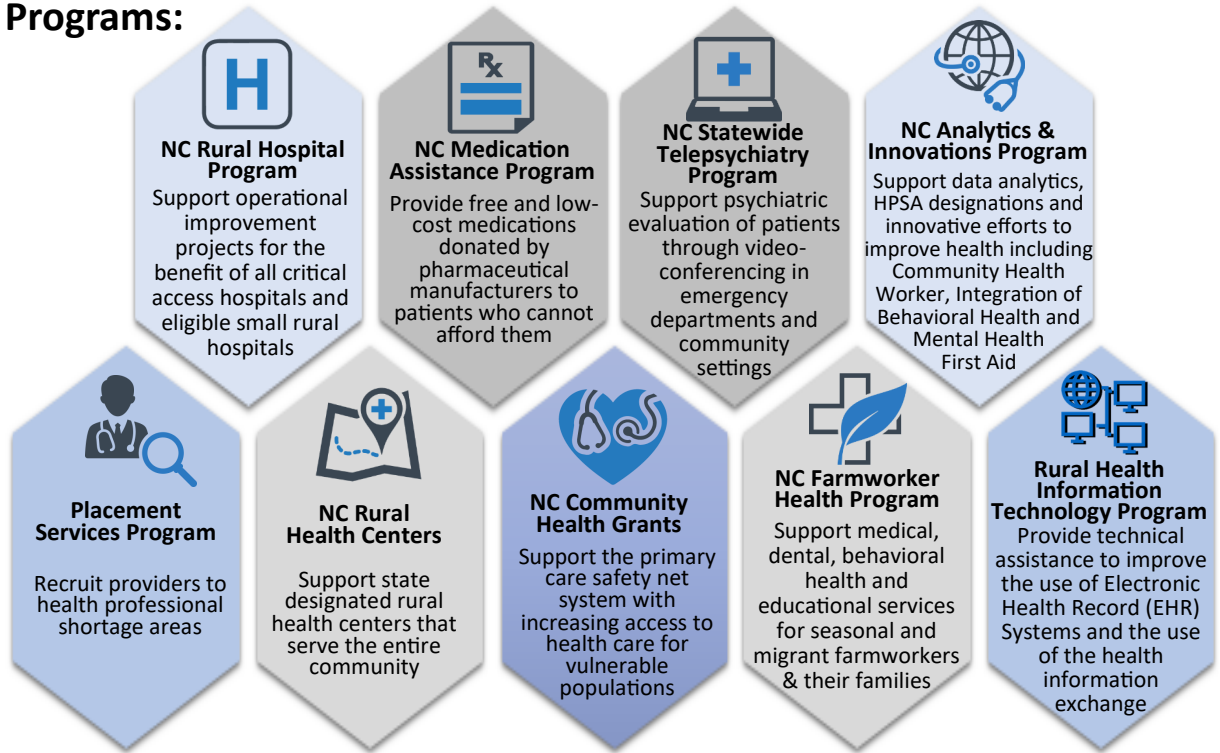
Programs:

H

NC Rural Hospital Program
Support operational improvement projects for the benefit of all critical access hospitals and eligible small rural hospitals

Rx

NC Medication Assistance Program
Provide free and low-cost medications donated by pharmaceutical manufacturers to patients who cannot afford them

NC Statewide Telepsychiatry Program
Support psychiatric evaluation of patients through video-conferencing in emergency departments and community settings

NC Analytics & Innovations Program
Support data analytics, HPSA designations and innovative efforts to improve health including Community Health Worker, Integration of Behavioral Health and Mental Health First Aid

Placement Services Program
Recruit providers to health professional shortage areas

NC Rural Health Centers
Support state designated rural health centers that serve the entire community

NC Community Health Grants
Support the primary care safety net system with increasing access to health care for vulnerable populations

NC Farmworker Health Program
Support medical, dental, behavioral health and educational services for seasonal and migrant farmworkers & their families

Rural Health Information Technology Program
Provide technical assistance to improve the use of Electronic Health Record (EHR) Systems and the use of the health information exchange